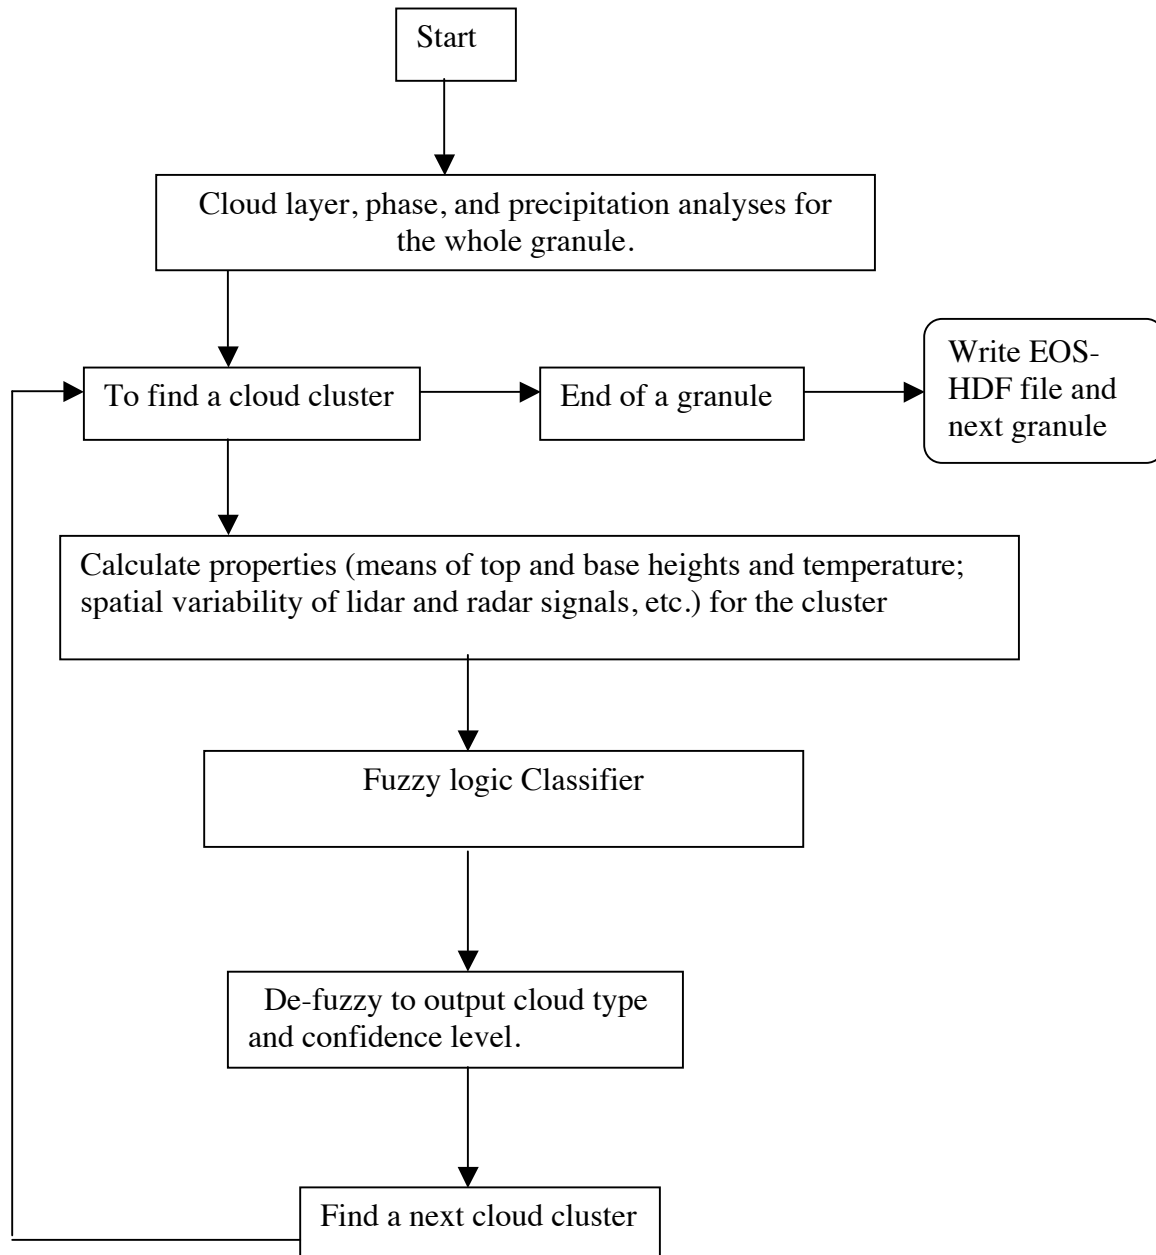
Start

Cloud layer, phase, and precipitation analyses for the whole granule.

To find a cloud cluster

End of a granule

Write EOS-HDF file and next granule

Calculate properties (means of top and base heights and temperature; spatial variability of lidar and radar signals, etc.) for the cluster

Fuzzy logic Classifier

De-fuzzy to output cloud type and confidence level.

Find a next cloud cluster